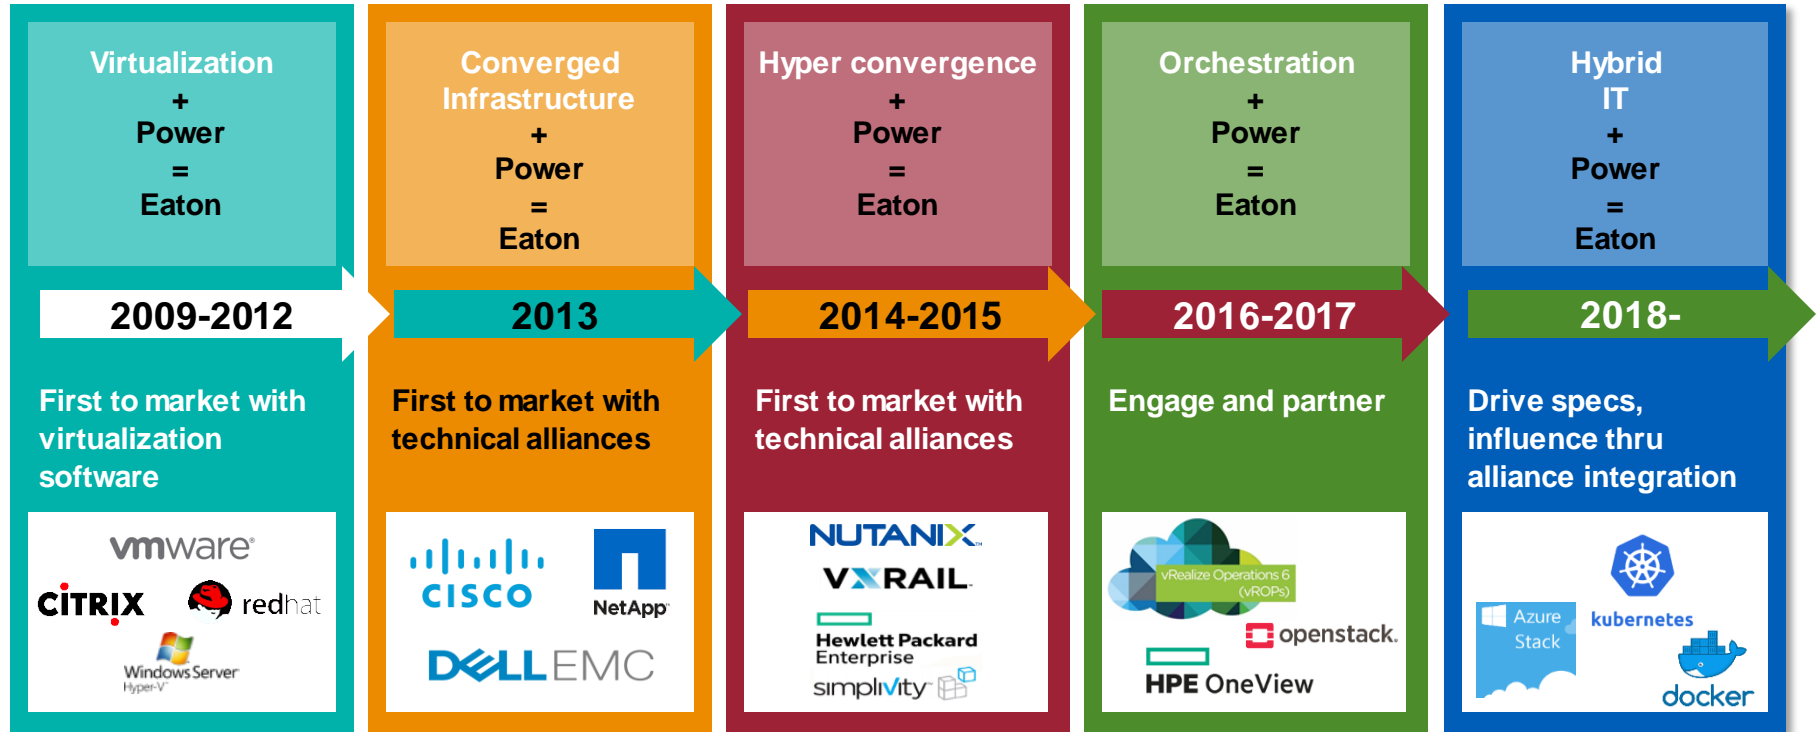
Virtualization
+
Power
=
Eaton

2009-2012

First to market with virtualization software

vmware
CITRIX
redhat
Windows Server Hyper-V

Converged Infrastructure
+
Power
=
Eaton

2013

First to market with technical alliances

cisco
NetApp
DELLEMC

Hyper convergence
+
Power
=
Eaton

2014-2015

First to market with technical alliances

NUTANIX
VXRAIL
Hewlett Packard Enterprise
simplivity

Orchestration
+
Power
=
Eaton

2016-2017

Engage and partner

vRealize Operations 6 (vROPs)
openstack.
HPE OneView

Hybrid
IT
+
Power
=
Eaton

2018-

Drive specs, influence thru alliance integration

Azure Stack
kubernetes
docker